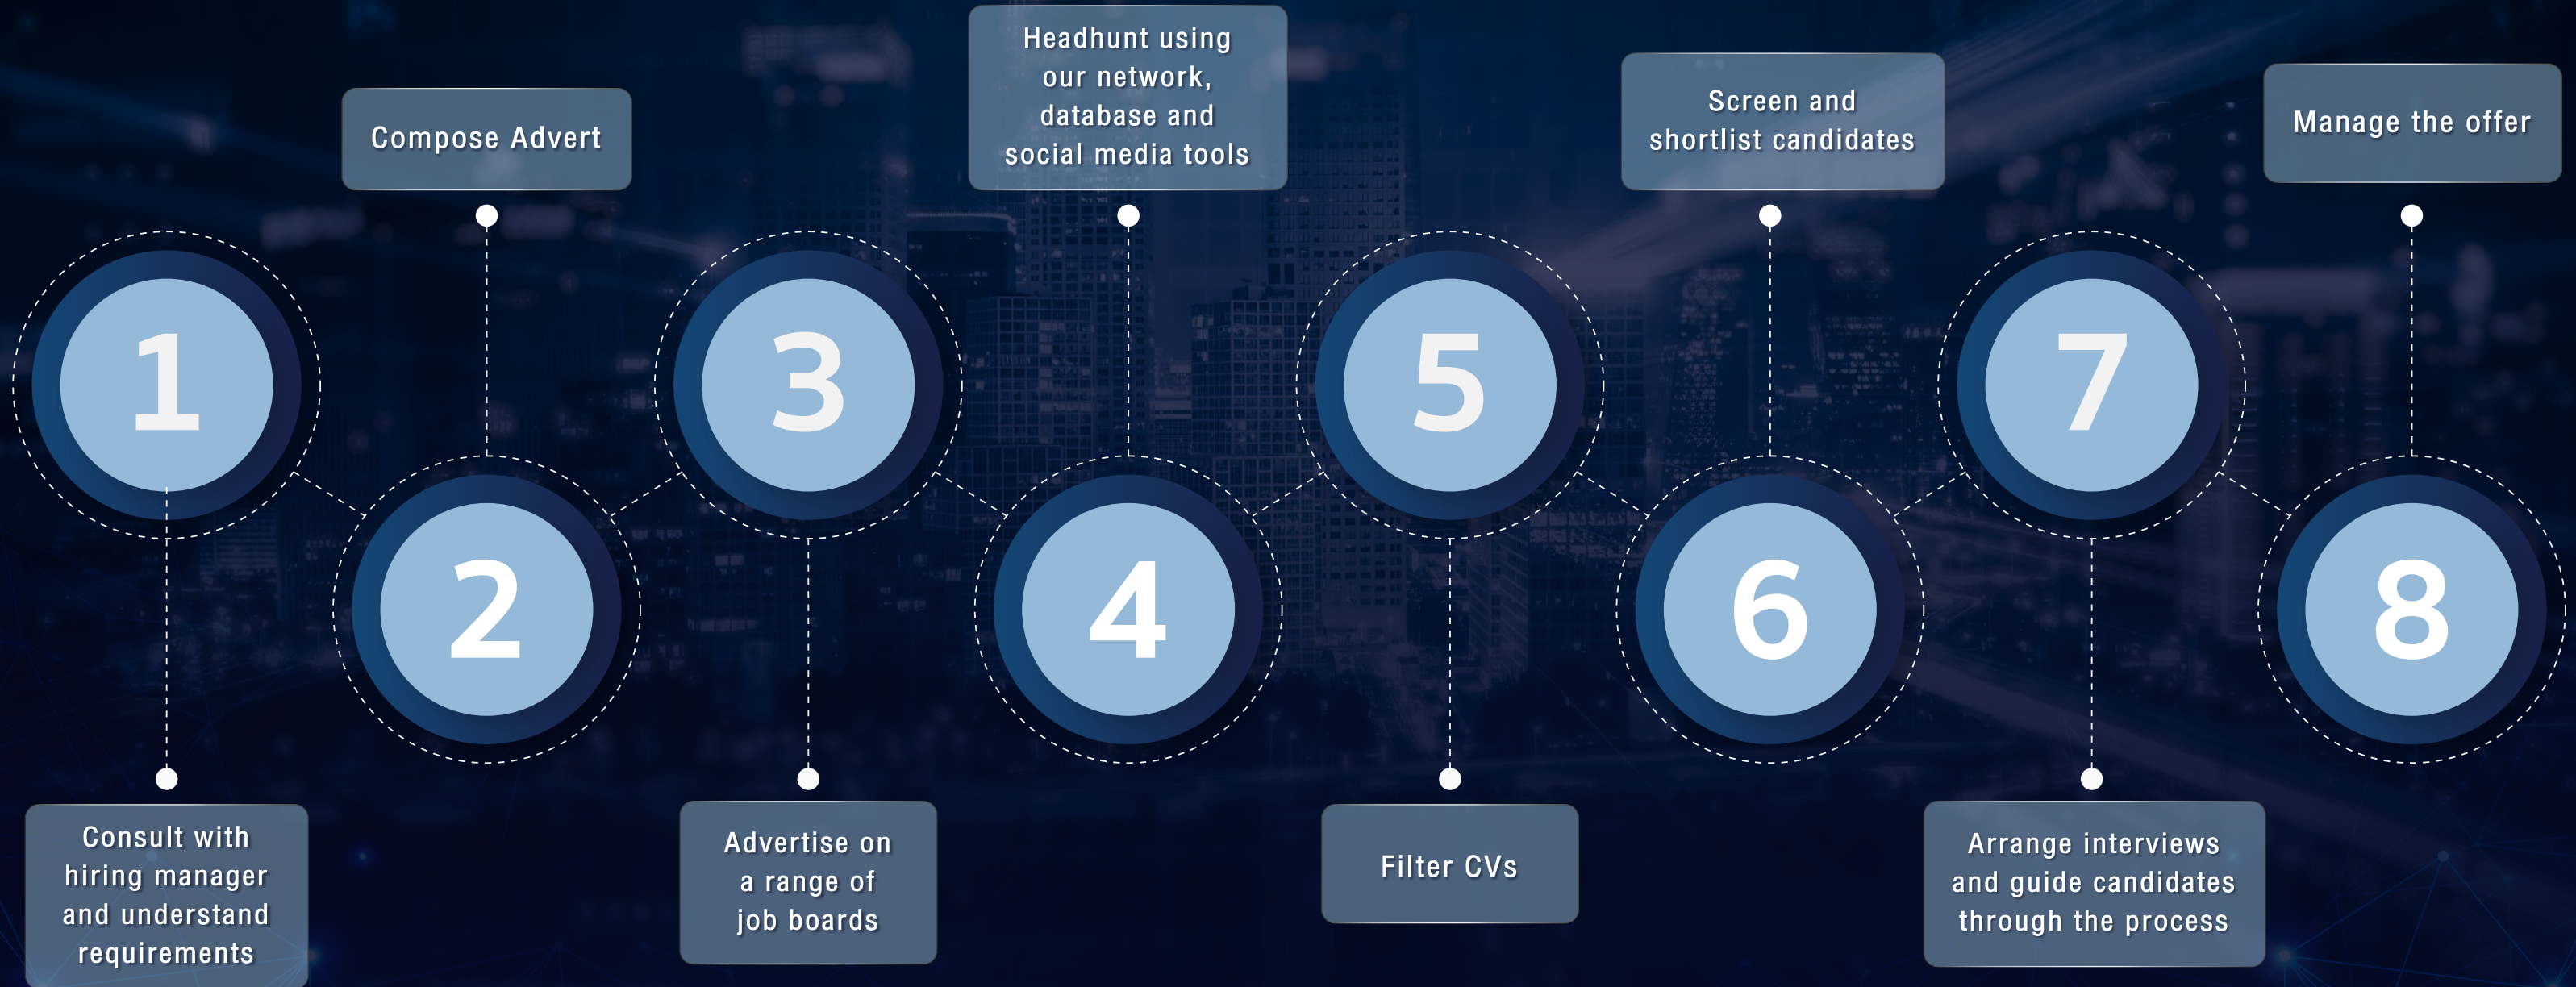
1
Consult with hiring manager and understand requirements

2
Compose Advert

3
Advertise on a range of job boards

4
Headhunt using our network, database and social media tools

5
Filter CVs

6
Screen and shortlist candidates

7
Arrange interviews and guide candidates through the process

8
Manage the offer